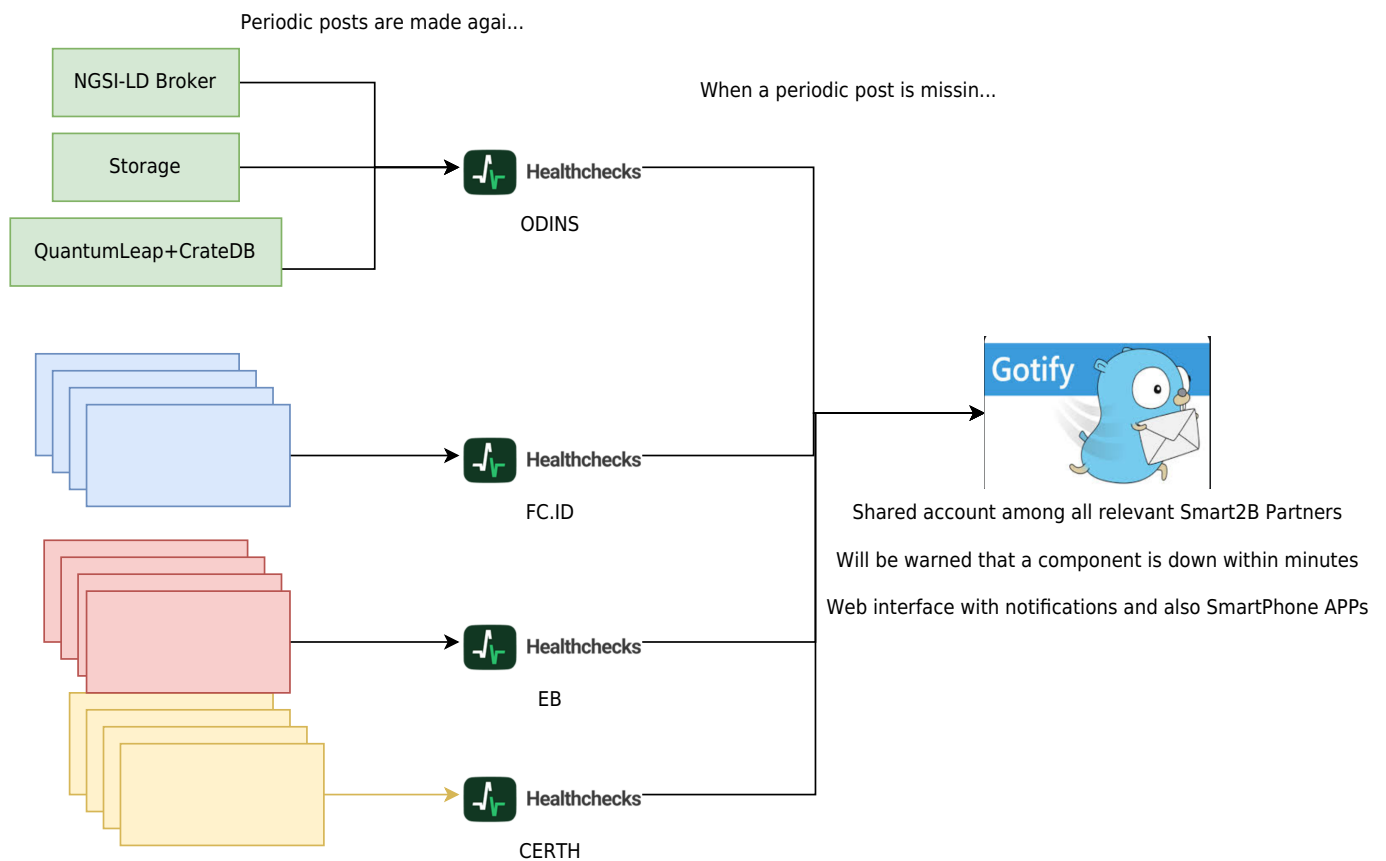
Periodic posts are made agai...

NGSI-LD Broker

Storage

QuantumLeap+CrateDB

When a periodic post is missin...

Healthchecks

ODINS

Healthchecks

FC.ID

Healthchecks

EB

Healthchecks

CERTH

Gotify

Shared account among all relevant Smart2B Partners

Will be warned that a component is down within minutes

Web interface with notifications and also SmartPhone APPs